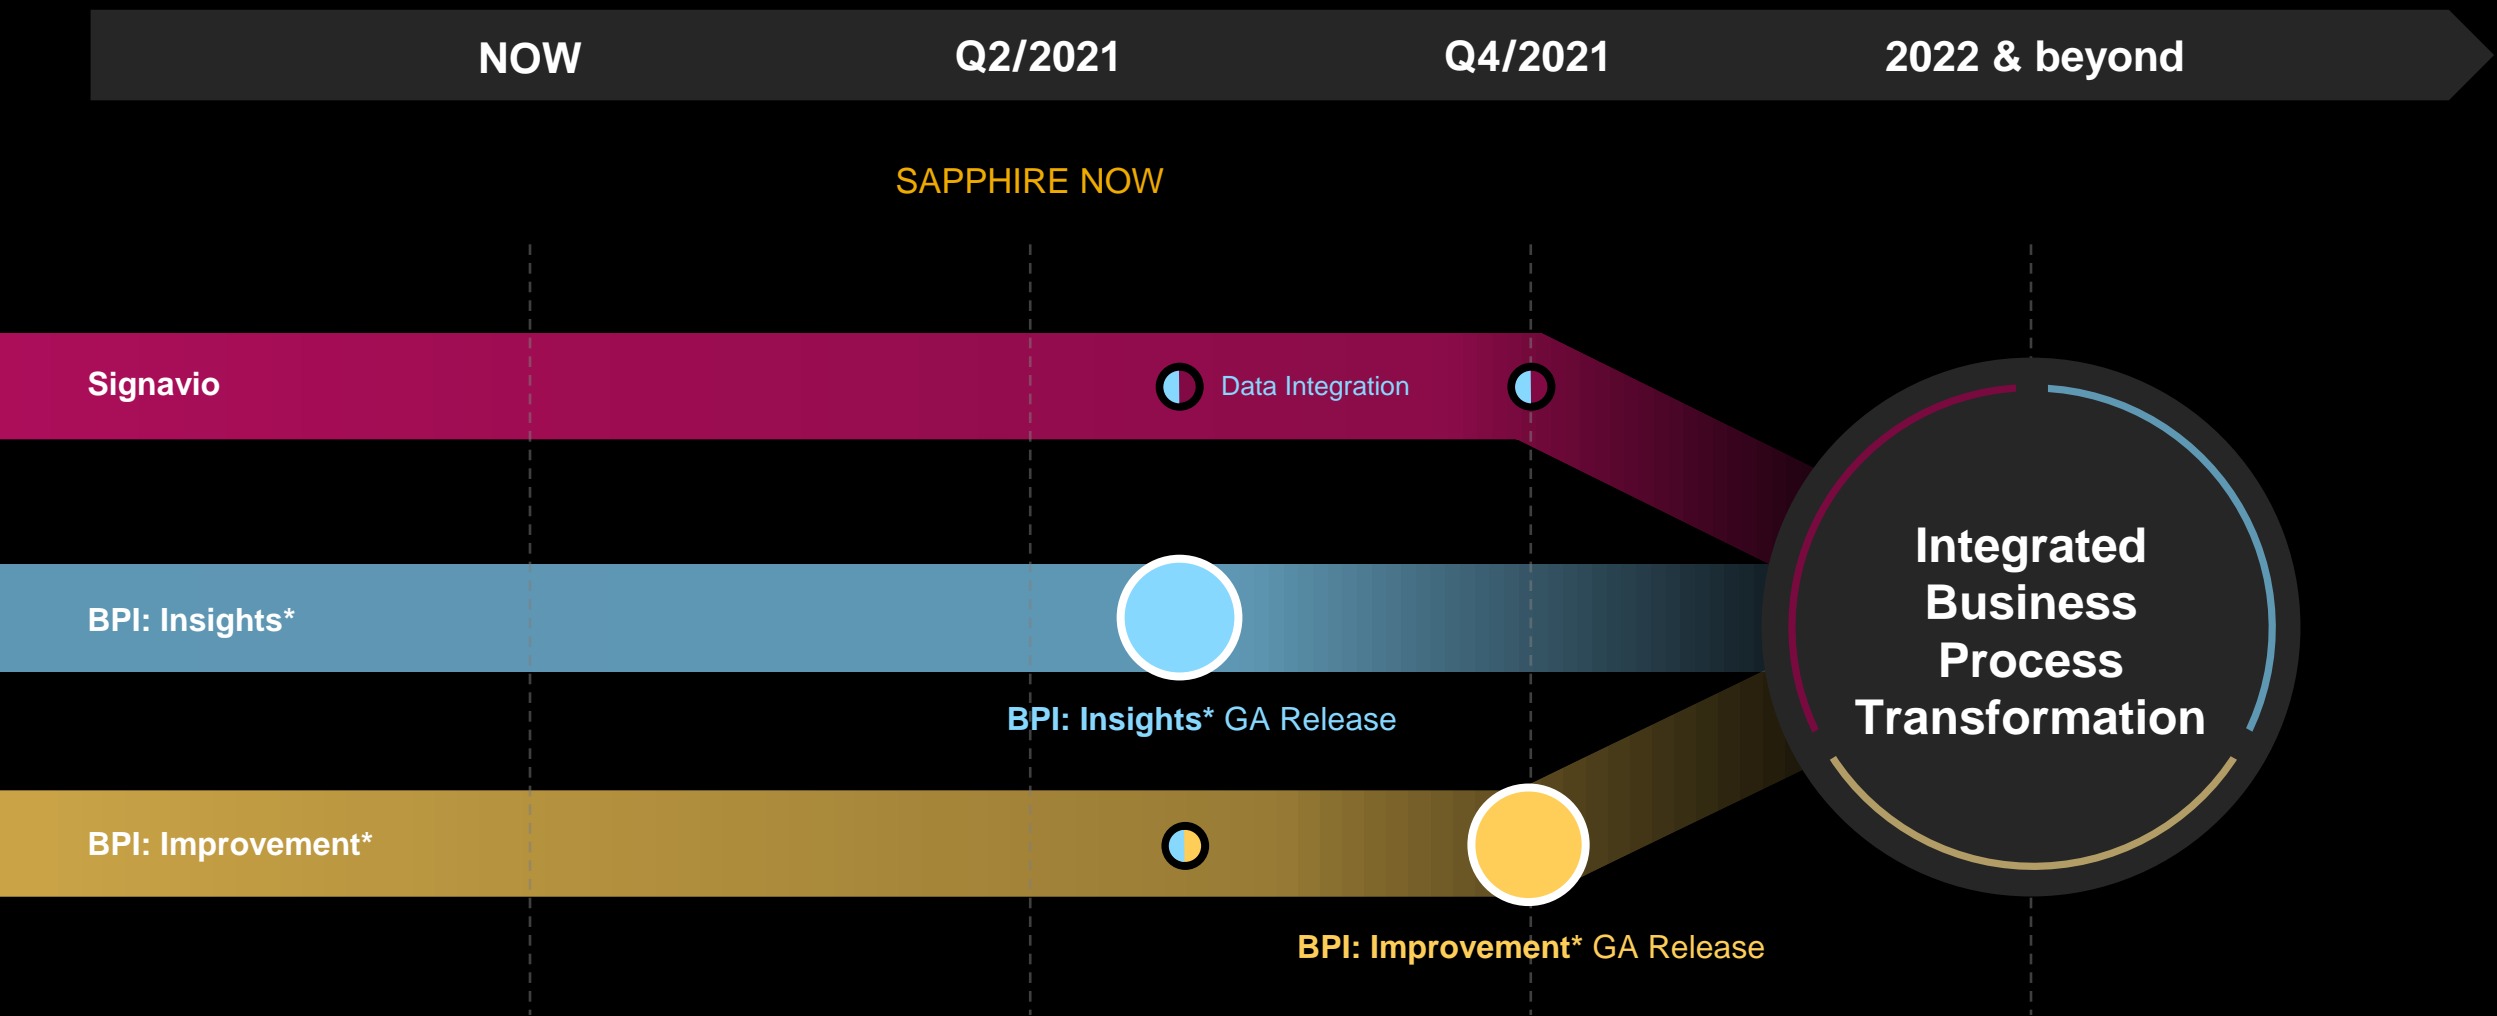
NOW Q2/2021 Q4/2021 2022 & beyond

SAPPHIRE NOW

Signavio

Data Integration

BPI: Insights*

BPI: Insights* GA Release

BPI: Improvement*

BPI: Improvement* GA Release

Integrated Business Process Transformation